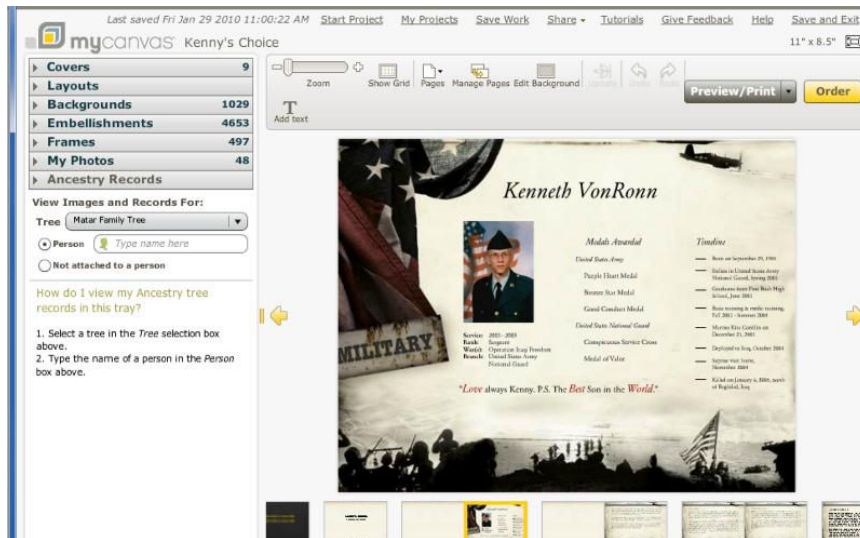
Last saved Fri Jan 29 2010 11:00:22 AM Start Project My Projects Save Work Share ▾ Tutorials Give Feedback Help Save and Exit

mycanvas Kenny's Choice

11" x 8.5"

Covers 9
Layouts
Backgrounds 1029
Embellishments 4653
Frames 497
My Photos 48
Ancestry Records

View Images and Records For:
Tree Matar Family Tree
Person Type name here
Not attached to a person

How do I view my Ancestry tree records in this tray?

1. Select a tree in the Tree selection box above.
2. Type the name of a person in the Person box above.

Zoom Show Grid Pages Manage Pages Edit Background

Add text

Preview/Print Order

Kenneth VonRonn

Medals Awarded
United States Army
Purple Heart Medal
Bronze Star Medal
Good Conduct Medal
United States National Guard
Conspicuous Service Cross
Medal of Valor

Timeline

MILITARY

Service: 2001 - 2005
Rank: Sergeant
Watch: Operation Iraqi Freedom
Branch: United States Army National Guard

"Love always Kenny. P.S. The Best Son in the World."